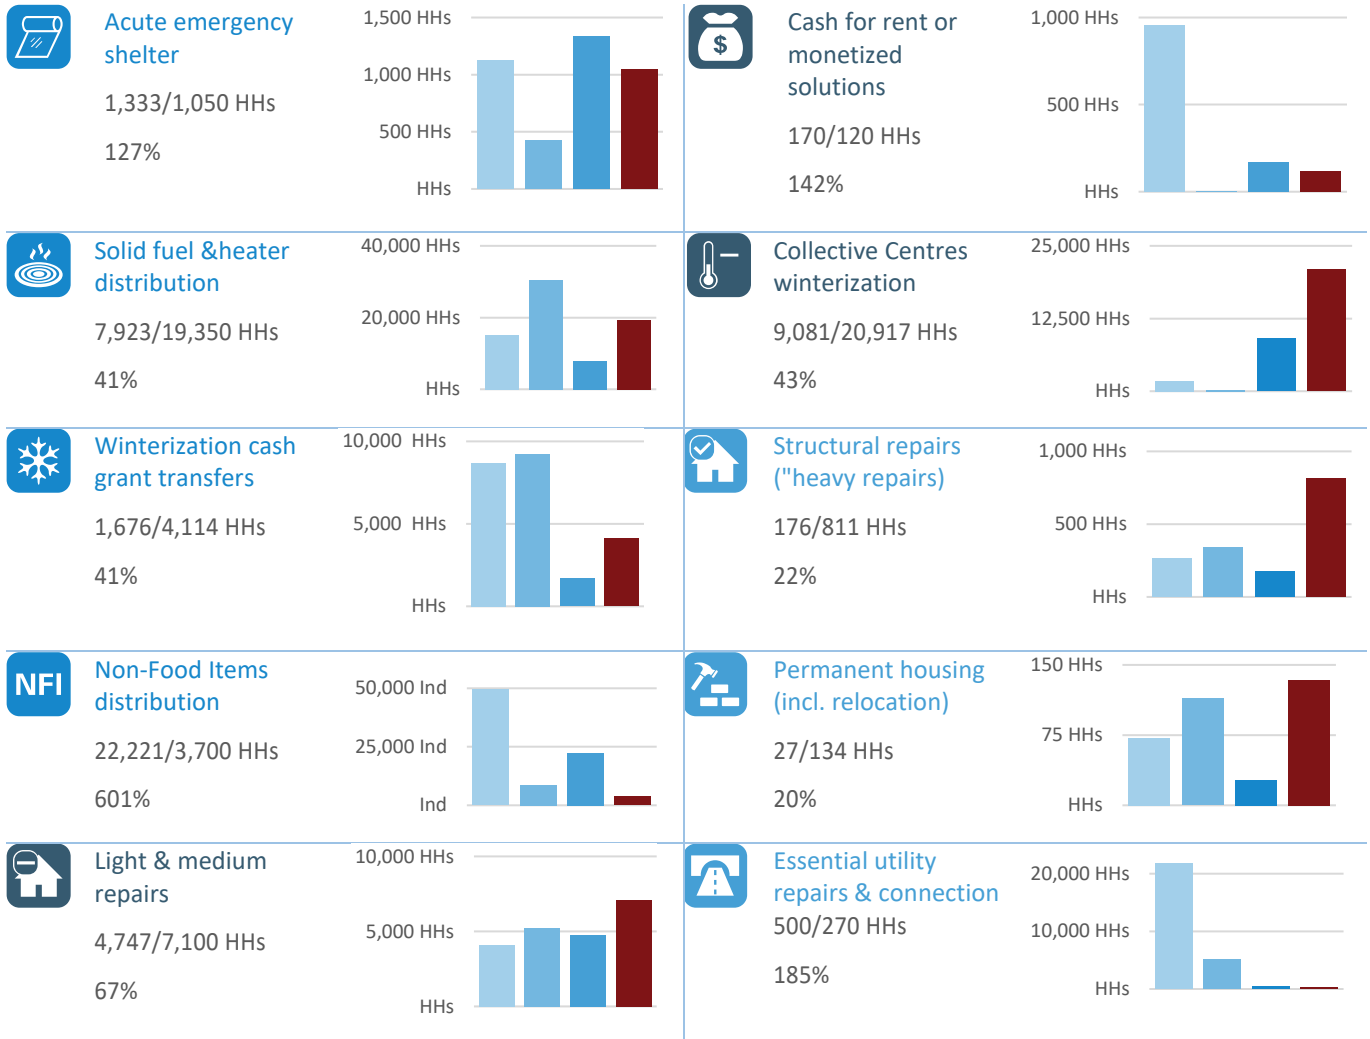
Acute emergency shelter

1,333/1,050 HHs

127%

1,500 HHs
1,000 HHs
500 HHs
HHs

Cash for rent or monetized solutions

170/120 HHs

142%

1,000 HHs
500 HHs
HHs

Solid fuel &heater distribution

7,923/19,350 HHs

41%

40,000 HHs
20,000 HHs
HHs

Collective Centres winterization

9,081/20,917 HHs

43%

25,000 HHs
12,500 HHs
HHs

Winterization cash grant transfers

1,676/4,114 HHs

41%

10,000 HHs
5,000 HHs
HHs

Structural repairs ("heavy repairs)

176/811 HHs

22%

1,000 HHs
500 HHs
HHs

NFI

Non-Food Items distribution

22,221/3,700 HHs

601%

50,000 Ind
25,000 Ind
Ind

Permanent housing (incl. relocation)

27/134 HHs

20%

150 HHs
75 HHs
HHs

Light & medium repairs

4,747/7,100 HHs

67%

10,000 HHs
5,000 HHs
HHs

Essential utility repairs & connection

500/270 HHs

185%

20,000 HHs
10,000 HHs
HHs